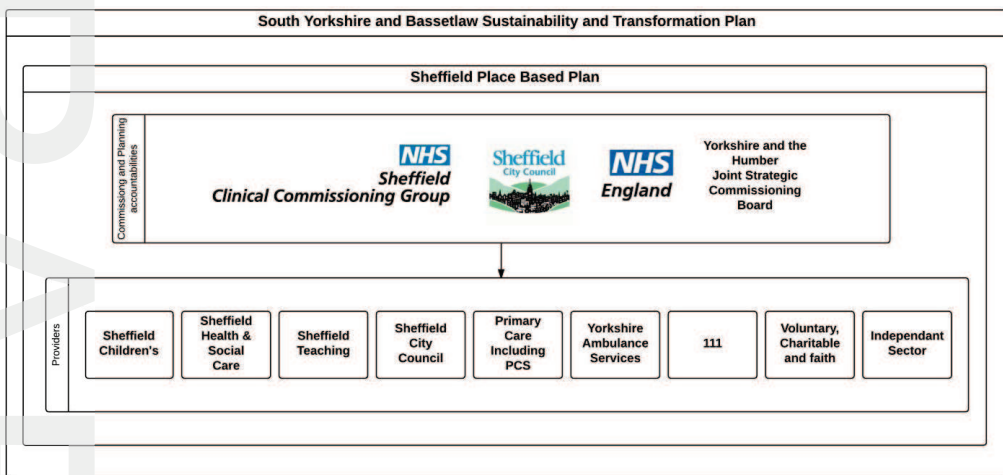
South Yorkshire and Bassetlaw Sustainability and Transformation Plan

Sheffield Place Based Plan

Commissiong and Planning accountabilities

NHS
Sheffield
Clinical Commissioning Group

Sheffield
City Council

NHS
England

Yorkshire and the Humber Joint Strategic Commissioning Board

Providers

| Sheffield Children's | Sheffield Health & Social Care | Sheffield Teaching | Sheffield City Council | Primary Care Including PCS | Yorkshire Ambulance Services | 111 | Voluntary, Charitable and faith | Independant Sector |
|---|---|---|---|---|---|---|---|---|